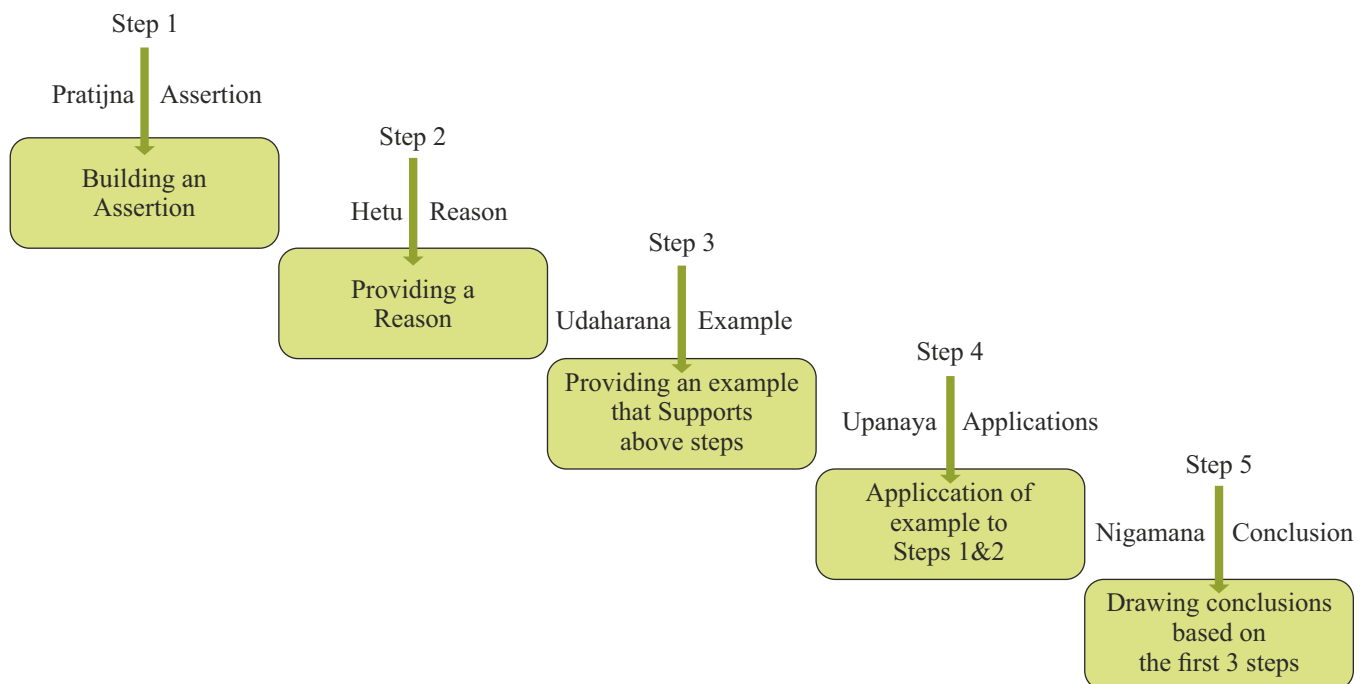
Step 1

Pratijna Assertion

Building an Assertion

Step 2

Hetu Reason

Providing a Reason

Step 3

Udaharana Example

Providing an example that Supports above steps

Step 4

Upanaya Applications

Appliccation of example to Steps 1&2

Step 5

Nigamana Conclusion

Drawing conclusions based on the first 3 steps